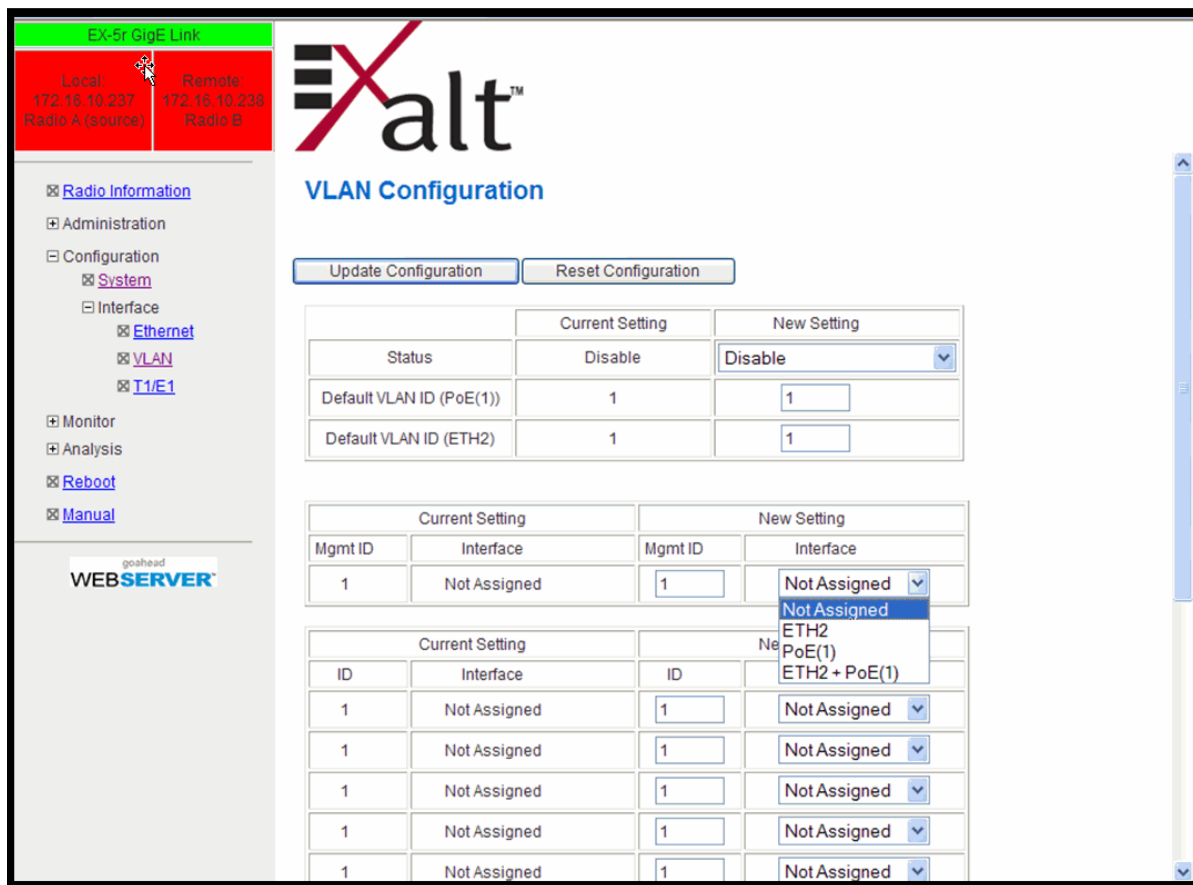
EX-5r GigE Link

Local:
172.16.10.237
Radio A (source)

Remote:
172.16.10.238
Radio B

⊠ Radio Information
⊞ Administration
⊟ Configuration
⊠ System
⊟ Interface
⊠ Ethernet
⊠ VLAN
⊠ T1/E1
⊞ Monitor
⊞ Analysis
⊠ Reboot
⊠ Manual

goahead
WEBSERVER

Xalt™

VLAN Configuration

Update Configuration | Reset Configuration

| | Current Setting | New Setting |
|---|---|---|
| Status | Disable | Disable |
| Default VLAN ID (PoE(1)) | 1 | 1 |
| Default VLAN ID (ETH2) | 1 | 1 |

| Current Setting | | New Setting | |
|---|---|---|---|
| Mgmt ID | Interface | Mgmt ID | Interface |
| 1 | Not Assigned | 1 | Not Assigned |

Not Assigned
ETH2
PoE(1)
ETH2 + PoE(1)

| Current Setting | | Ne | |
|---|---|---|---|
| ID | Interface | ID | |
| 1 | Not Assigned | 1 | Not Assigned |
| 1 | Not Assigned | 1 | Not Assigned |
| 1 | Not Assigned | 1 | Not Assigned |
| 1 | Not Assigned | 1 | Not Assigned |
| 1 | Not Assigned | 1 | Not Assigned |